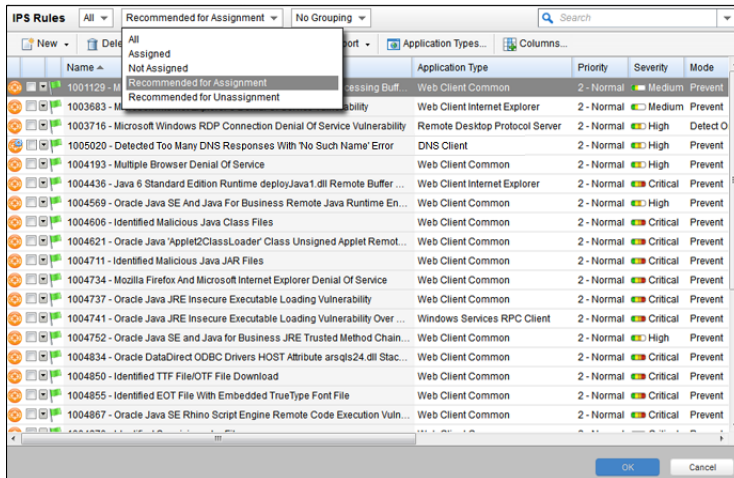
IPS Rules All Recommended for Assignment No Grouping Search

New Dele All Assigned Not Assigned Recommended for Assignment Recommended for Unassignment port Application Types... Columns...

| Name | Application Type | Priority | Severity | Mode |
|---|---|---|---|---|
| 1001129 - M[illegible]cessing Buff... | Web Client Common | 2 - Normal | Medium | Prevent |
| 1003683 - M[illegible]bility | Web Client Internet Explorer | 2 - Normal | Medium | Prevent |
| 1003716 - Microsoft Windows RDP Connection Denial Of Service Vulnerability | Remote Desktop Protocol Server | 2 - Normal | High | Detect O |
| 1005020 - Detected Too Many DNS Responses With 'No Such Name' Error | DNS Client | 2 - Normal | High | Prevent |
| 1004193 - Multiple Browser Denial Of Service | Web Client Common | 2 - Normal | High | Prevent |
| 1004436 - Java 6 Standard Edition Runtime deployJava1.dll Remote Buffer ... | Web Client Internet Explorer | 2 - Normal | Critical | Prevent |
| 1004569 - Oracle Java SE And Java For Business Remote Java Runtime En... | Web Client Common | 2 - Normal | High | Prevent |
| 1004606 - Identified Malicious Java Class Files | Web Client Common | 2 - Normal | Critical | Prevent |
| 1004621 - Oracle Java 'Applet2ClassLoader' Class Unsigned Applet Remot... | Web Client Common | 2 - Normal | Critical | Prevent |
| 1004711 - Identified Malicious Java JAR Files | Web Client Common | 2 - Normal | Critical | Prevent |
| 1004734 - Mozilla Firefox And Microsoft Internet Explorer Denial Of Service | Web Client Common | 2 - Normal | Critical | Prevent |
| 1004737 - Oracle Java JRE Insecure Executable Loading Vulnerability | Web Client Common | 2 - Normal | Critical | Prevent |
| 1004741 - Oracle Java JRE Insecure Executable Loading Vulnerability Over ... | Windows Services RPC Client | 2 - Normal | Critical | Prevent |
| 1004752 - Oracle Java SE and Java for Business JRE Trusted Method Chain... | Web Client Common | 2 - Normal | High | Prevent |
| 1004834 - Oracle DataDirect ODBC Drivers HOST Attribute arsqls24.dll Stac... | Web Client Common | 2 - Normal | Critical | Prevent |
| 1004850 - Identified TTF File/OTF File Download | Web Client Common | 2 - Normal | Critical | Prevent |
| 1004855 - Identified EOT File With Embedded TrueType Font File | Web Client Common | 2 - Normal | Critical | Prevent |
| 1004867 - Oracle Java SE Rhino Script Engine Remote Code Execution Vuln... | Web Client Common | 2 - Normal | Critical | Prevent |

OK Cancel